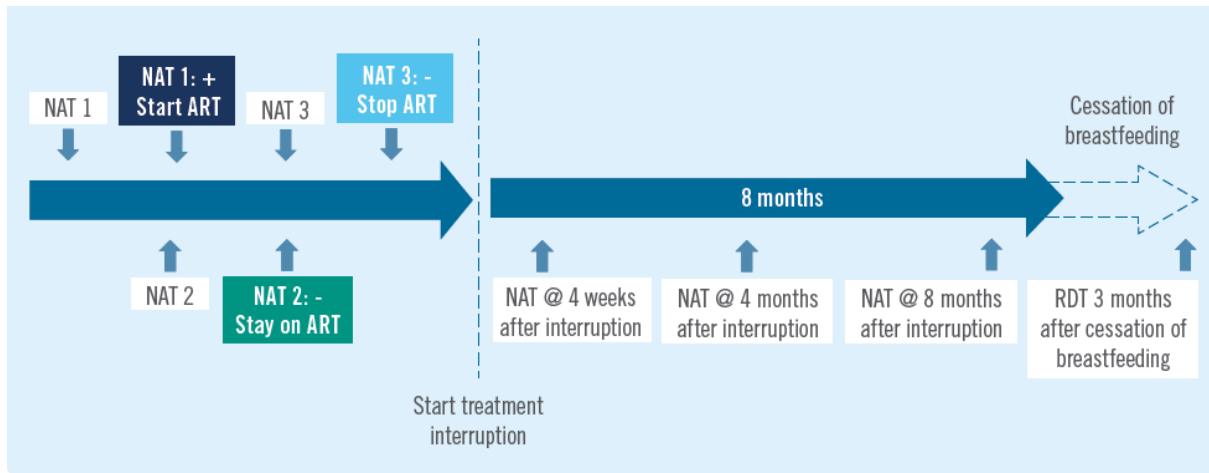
NAT 1

NAT 1: +
Start ART

NAT 3

NAT 3: -
Stop ART

Cessation of breastfeeding

NAT 2

NAT 2: -
Stay on ART

8 months

NAT @ 4 weeks after interruption

NAT @ 4 months after interruption

NAT @ 8 months after interruption

RDT 3 months after cessation of breastfeeding

Start treatment interruption